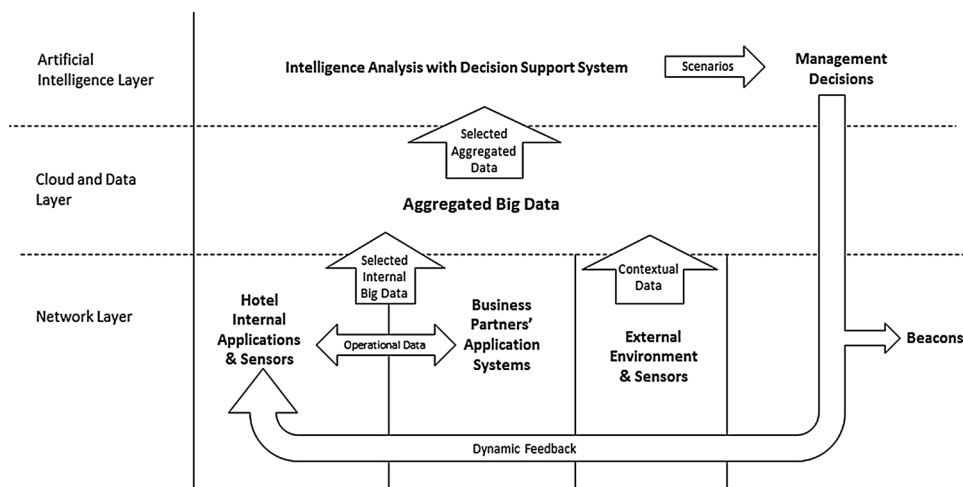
Artificial Intelligence Layer

Intelligence Analysis with Decision Support System

Scenarios

Management Decisions

Selected Aggregated Data

Cloud and Data Layer

Aggregated Big Data

Selected Internal Big Data

Contextual Data

Network Layer

Hotel Internal Applications & Sensors

Operational Data

Business Partners' Application Systems

External Environment & Sensors

Beacons

Dynamic Feedback